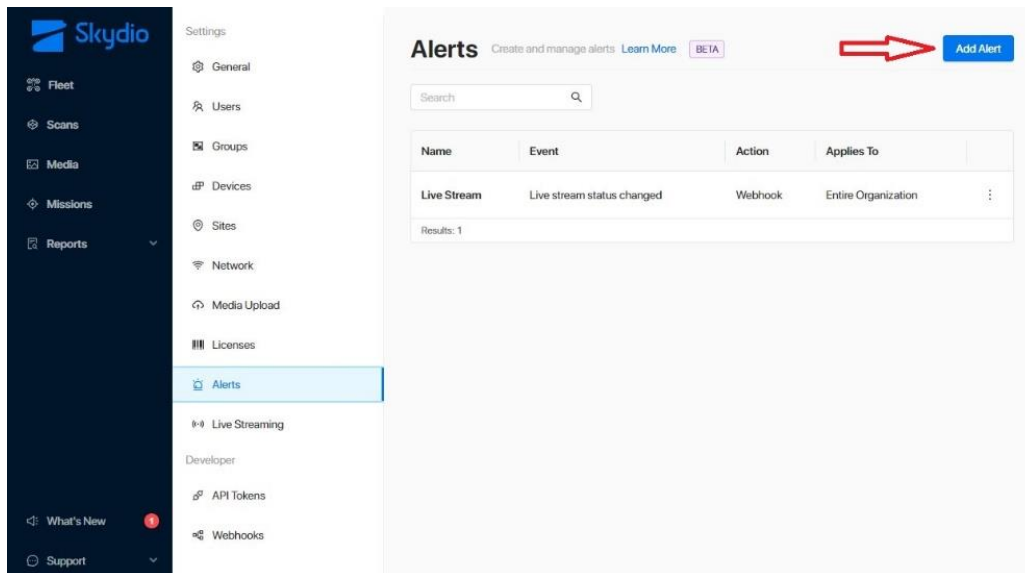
Skydio

Fleet

Scans

Media

Missions

Reports

What's New 1

Support

Settings

General

Users

Groups

Devices

Sites

Network

Media Upload

Licenses

Alerts

Live Streaming

Developer

API Tokens

Webhooks

Alerts Create and manage alerts Learn More BETA

Add Alert

Search

| Name | Event | Action | Applies To |
|---|---|---|---|
| Live Stream | Live stream status changed | Webhook | Entire Organization |

Results: 1